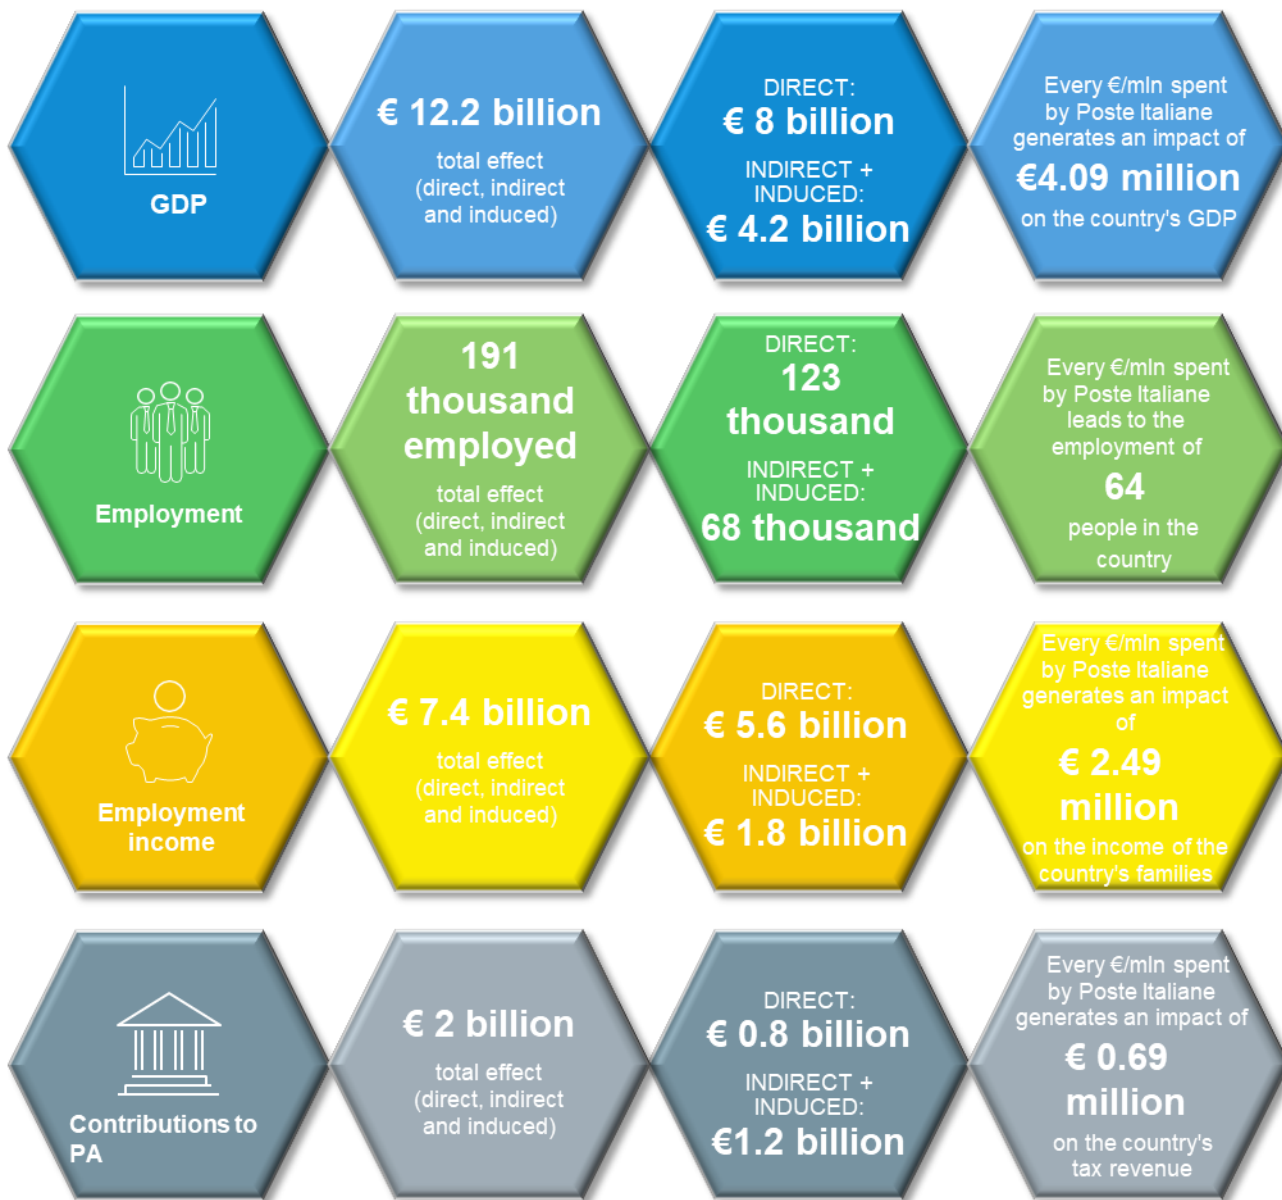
GDP

€ 12.2 billion
total effect (direct, indirect and induced)

DIRECT:
€ 8 billion
INDIRECT + INDUCED:
€ 4.2 billion

Every €/mln spent by Poste Italiane generates an impact of
€4.09 million
on the country's GDP

Employment

191 thousand employed
total effect (direct, indirect and induced)

DIRECT:
123 thousand
INDIRECT + INDUCED:
68 thousand

Every €/mln spent by Poste Italiane leads to the employment of
64
people in the country

Employment income

€ 7.4 billion
total effect (direct, indirect and induced)

DIRECT:
€ 5.6 billion
INDIRECT + INDUCED:
€ 1.8 billion

Every €/mln spent by Poste Italiane generates an impact of
€ 2.49 million
on the income of the country's families

Contributions to PA

€ 2 billion
total effect (direct, indirect and induced)

DIRECT:
€ 0.8 billion
INDIRECT + INDUCED:
€1.2 billion

Every €/mln spent by Poste Italiane generates an impact of
€ 0.69 million
on the country's tax revenue